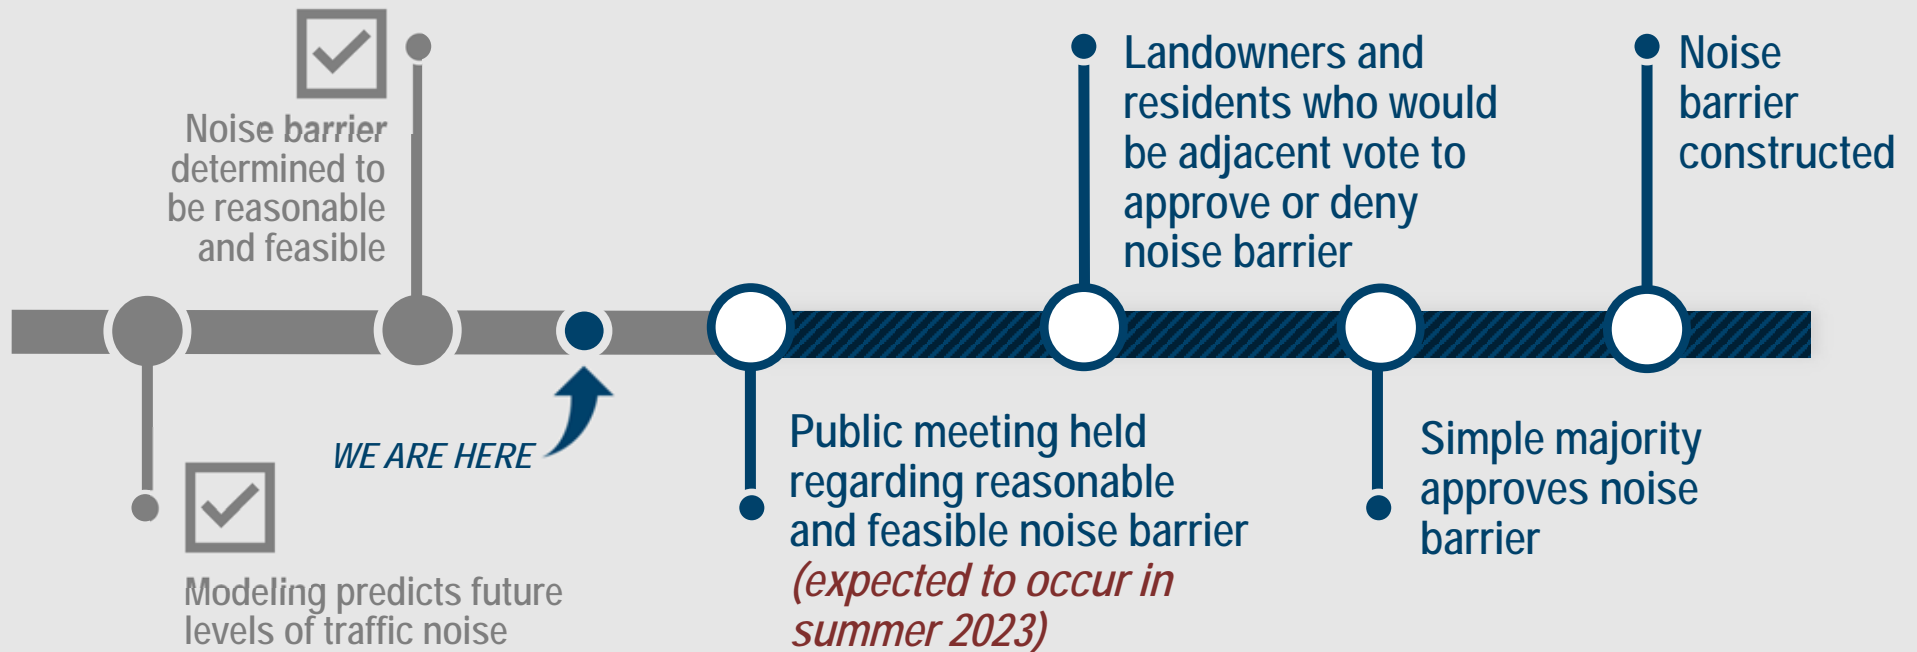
Noise barrier determined to be reasonable and feasible

Landowners and residents who would be adjacent vote to approve or deny noise barrier

Noise barrier constructed

Modeling predicts future levels of traffic noise

WE ARE HERE

Public meeting held regarding reasonable and feasible noise barrier (expected to occur in summer 2023)

Simple majority approves noise barrier